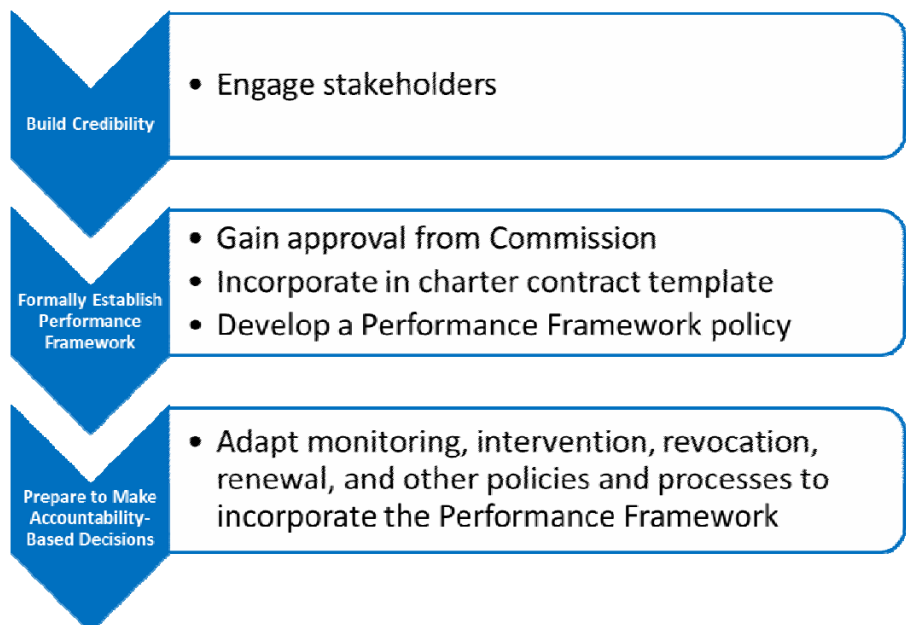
Build Credibility

- Engage stakeholders

Formally Establish Performance Framework

- Gain approval from Commission
- Incorporate in charter contract template
- Develop a Performance Framework policy

Prepare to Make Accountability-Based Decisions

- Adapt monitoring, intervention, revocation, renewal, and other policies and processes to incorporate the Performance Framework